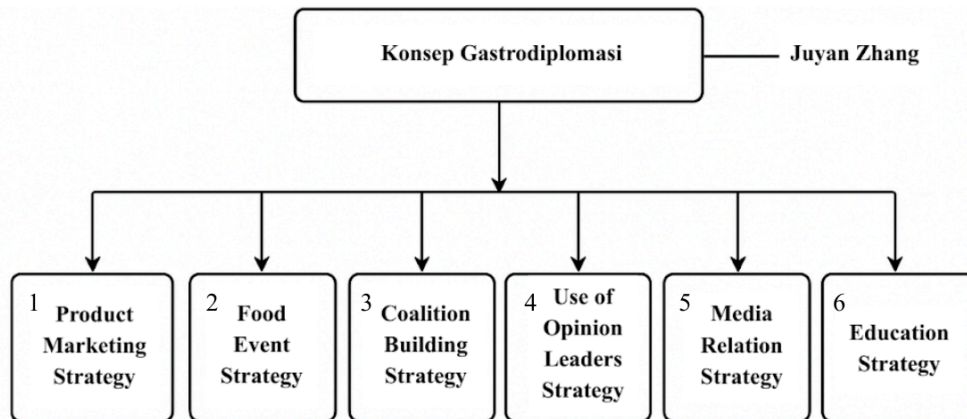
Konsep Gastrodiplomasi

Juyan Zhang

1 Product Marketing Strategy

2 Food Event Strategy

3 Coalition Building Strategy

4 Use of Opinion Leaders Strategy

5 Media Relation Strategy

6 Education Strategy